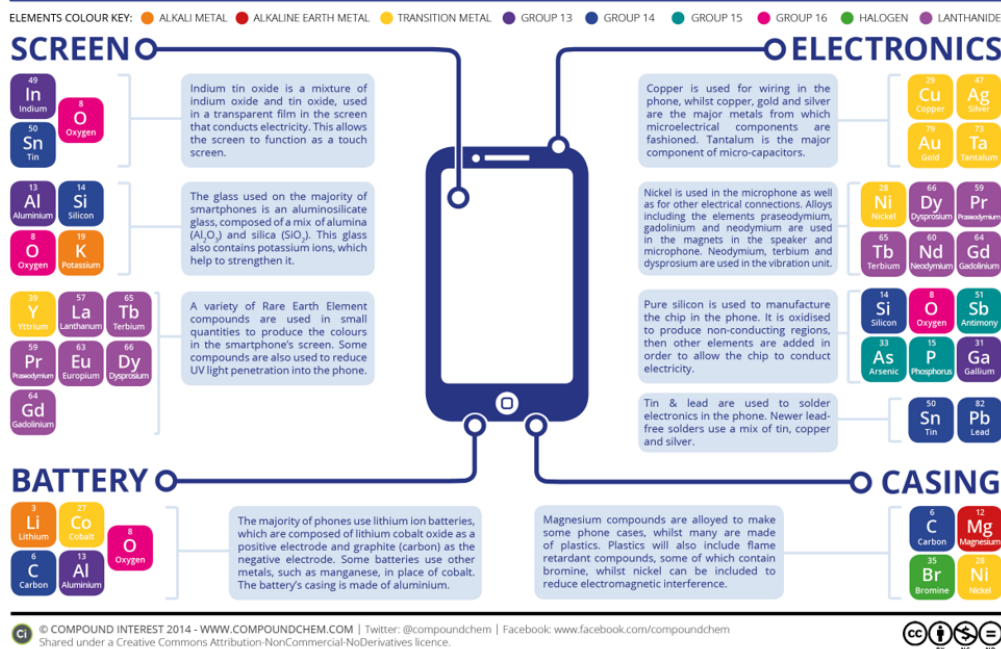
ELEMENTS COLOUR KEY: ALKALI METAL ALKALINE EARTH METAL TRANSITION METAL GROUP 13 GROUP 14 GROUP 15 GROUP 16 HALOGEN LANTHANIDE

SCREEN

49 In Indium
8 O Oxygen
50 Sn Tin

Indium tin oxide is a mixture of indium oxide and tin oxide, used in a transparent film in the screen that conducts electricity. This allows the screen to function as a touch screen.

13 Al Aluminium
14 Si Silicon
8 O Oxygen
19 K Potassium

The glass used on the majority of smartphones is an aluminosilicate glass, composed of a mix of alumina ($Al_2O_3$) and silica ($SiO_2$). This glass also contains potassium ions, which help to strengthen it.

39 Y Yttrium
57 La Lanthanum
65 Tb Terbium
59 Pr Praseodymium
63 Eu Europium
66 Dy Dysprosium
64 Gd Gadolinium

A variety of Rare Earth Element compounds are used in small quantities to produce the colours in the smartphone's screen. Some compounds are also used to reduce UV light penetration into the phone.

ELECTRONICS

Copper is used for wiring in the phone, whilst copper, gold and silver are the major metals from which microelectrical components are fashioned. Tantalum is the major component of micro-capacitors.

29 Cu Copper
47 Ag Silver
79 Au Gold
73 Ta Tantalum

Nickel is used in the microphone as well as for other electrical connections. Alloys including the elements praseodymium, gadolinium and neodymium are used in the magnets in the speaker and microphone. Neodymium, terbium and dysprosium are used in the vibration unit.

28 Ni Nickel
66 Dy Dysprosium
59 Pr Praseodymium
65 Tb Terbium
60 Nd Neodymium
64 Gd Gadolinium

Pure silicon is used to manufacture the chip in the phone. It is oxidised to produce non-conducting regions, then other elements are added in order to allow the chip to conduct electricity.

14 Si Silicon
8 O Oxygen
51 Sb Antimony
33 As Arsenic
15 P Phosphorus
31 Ga Gallium

Tin & lead are used to solder electronics in the phone. Newer lead-free solders use a mix of tin, copper and silver.

50 Sn Tin
82 Pb Lead

BATTERY

3 Li Lithium
27 Co Cobalt
8 O Oxygen
6 C Carbon
13 Al Aluminium

The majority of phones use lithium ion batteries, which are composed of lithium cobalt oxide as a positive electrode and graphite (carbon) as the negative electrode. Some batteries use other metals, such as manganese, in place of cobalt. The battery's casing is made of aluminium.

CASING

Magnesium compounds are alloyed to make some phone cases, whilst many are made of plastics. Plastics will also include flame retardant compounds, some of which contain bromine, whilst nickel can be included to reduce electromagnetic interference.

6 C Carbon
12 Mg Magnesium
35 Br Bromine
28 Ni Nickel

Ci © COMPOUND INTEREST 2014 - WWW.COMPOUNDCHEM.COM | Twitter: @compoundchem | Facebook: www.facebook.com/compoundchem
Shared under a Creative Commons Attribution-NonCommercial-NoDerivatives licence.